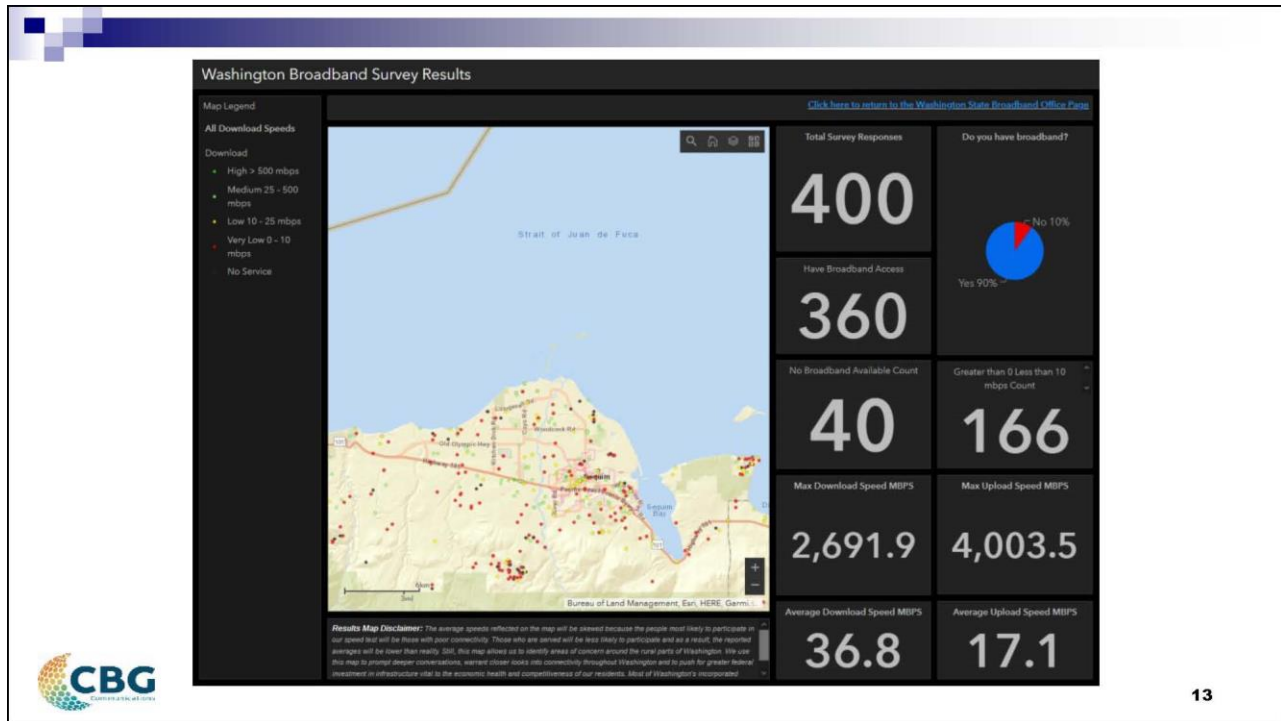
Washington Broadband Survey Results

Map Legend

All Download Speeds

Download

High > 500 mbps

Medium 25 - 500 mbps

Low 10 - 25 mbps

Very Low 0 - 10 mbps

No Service

Click here to return to the Washington State Broadband Office Page

Strait of Juan de Fuca

Old Olympic Hwy

Woodcock Rd

Sequim

Sequim Bay

Bureau of Land Management, Esri, HERE, Garmi...

Results Map Disclaimer: The average speeds reflected on the map will be skewed because the people most likely to participate in our speed test will be those with poor connectivity. Those who are served will be less likely to participate and as a result, the reported averages will be lower than reality. Still, this map allows us to identify areas of concern around the rural parts of Washington. We use this map to prompt deeper conversations, warrant closer looks into connectivity throughout Washington and to push for greater federal investment in infrastructure vital to the economic health and competitiveness of our residents. Most of Washington's incorporated

Total Survey Responses

400

Do you have broadband?

No 10%

Yes 90%

Have Broadband Access

360

No Broadband Available Count

40

Greater than 0 Less than 10 mbps Count

166

Max Download Speed MBPS

2,691.9

Max Upload Speed MBPS

4,003.5

Average Download Speed MBPS

36.8

Average Upload Speed MBPS

17.1

CBG Communications

13